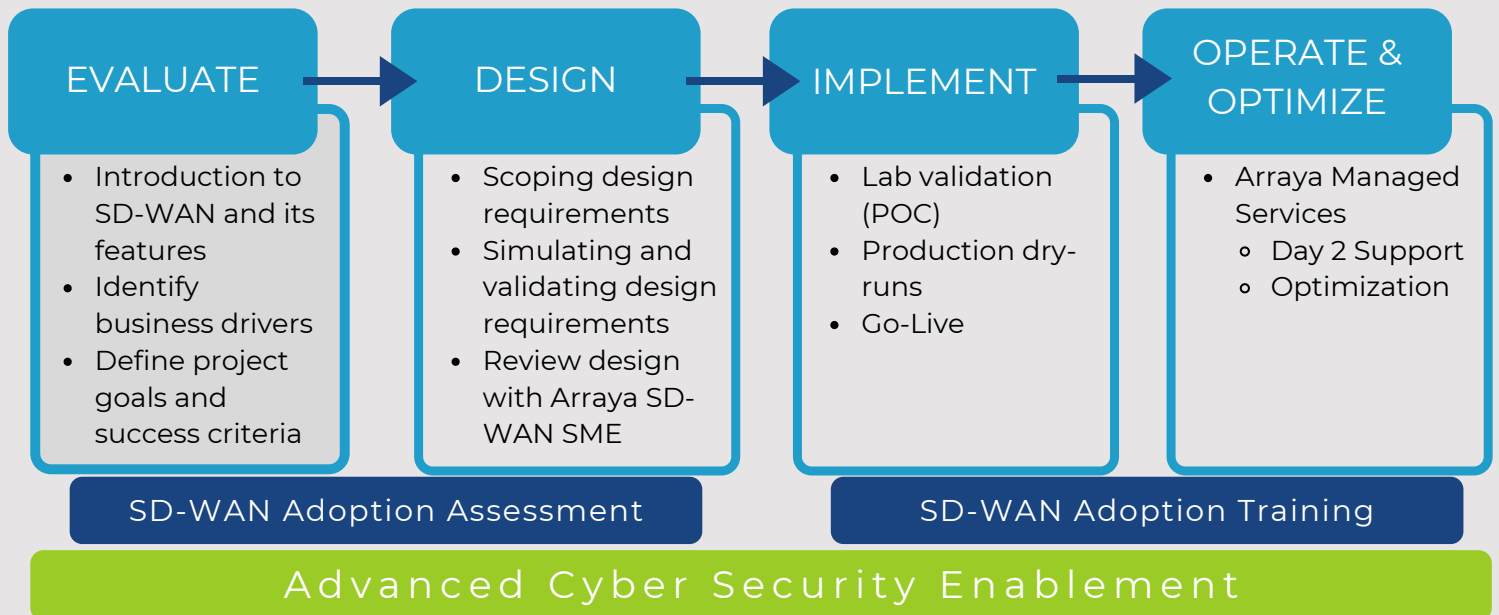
EVALUATE

- Introduction to SD-WAN and its features
- Identify business drivers
- Define project goals and success criteria

DESIGN

- Scoping design requirements
- Simulating and validating design requirements
- Review design with Arraya SD-WAN SME

IMPLEMENT

- Lab validation (POC)
- Production dry-runs
- Go-Live

OPERATE & OPTIMIZE

- Arraya Managed Services
  - Day 2 Support
  - Optimization

SD-WAN Adoption Assessment

SD-WAN Adoption Training

Advanced Cyber Security Enablement